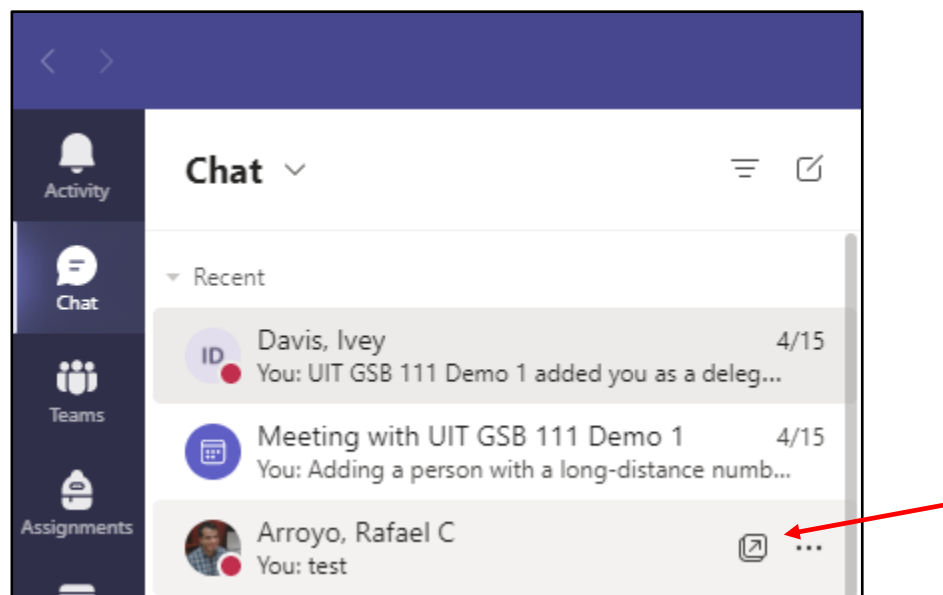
Activity

Chat

Teams

Assignments

Chat

Recent

ID
Davis, Ivey
4/15
You: UIT GSB 111 Demo 1 added you as a deleg...

Meeting with UIT GSB 111 Demo 1
4/15
You: Adding a person with a long-distance numb...

Arroyo, Rafael C
You: test